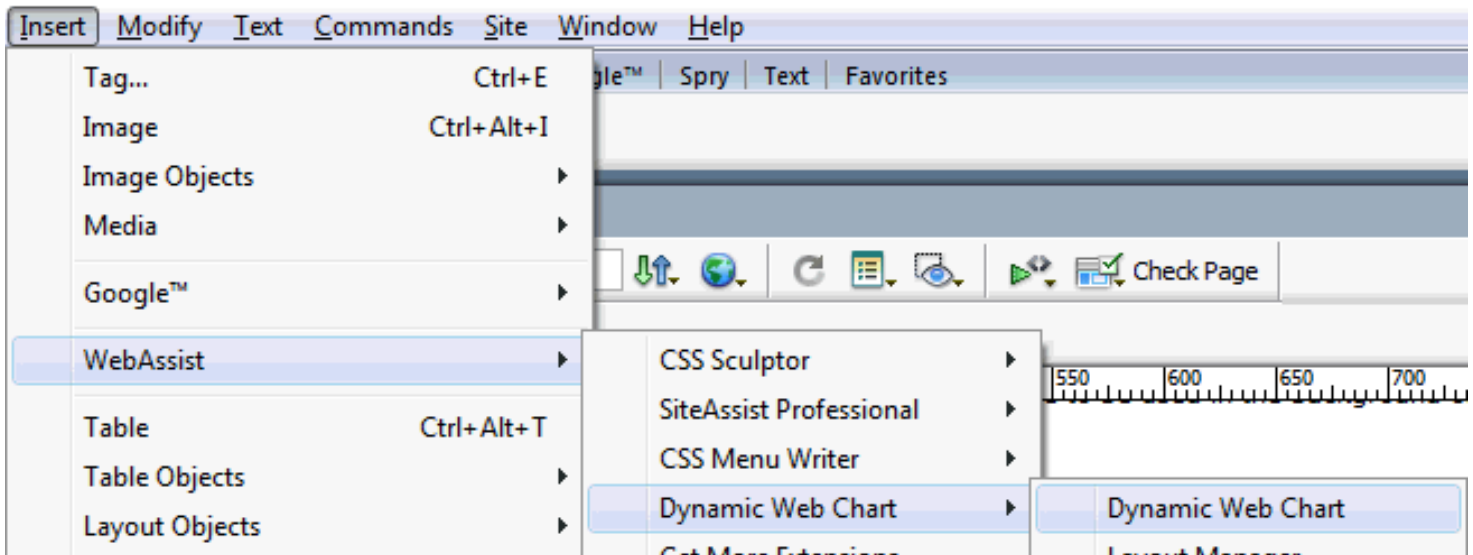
Insert Modify Text Commands Site Window Help

gle™ | Spry | Text | Favorites

Tag... Ctrl+E
Image Ctrl+Alt+I
Image Objects
Media
Google™
WebAssist
Table Ctrl+Alt+T
Table Objects
Layout Objects

Check Page

CSS Sculptor
SiteAssist Professional
CSS Menu Writer
Dynamic Web Chart
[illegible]

550 600 650 700

Dynamic Web Chart
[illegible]